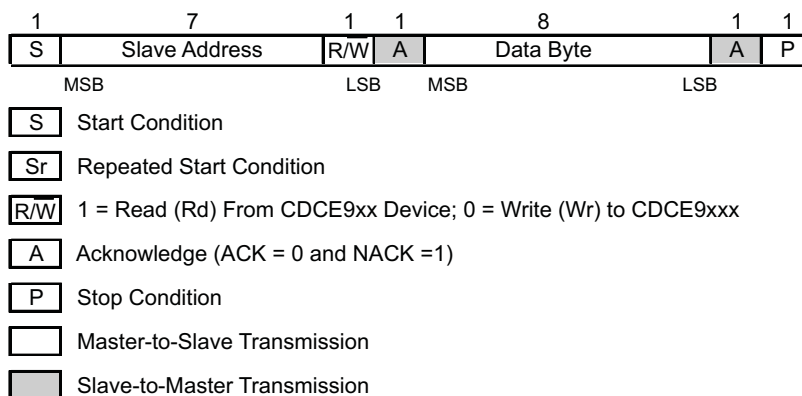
| 1 | 7 | 1 | 1 | 8 | 1 | 1 |
|---|---|---|---|---|---|---|
| S | Slave Address | R/$\overline{W}$ | A | Data Byte | A | P |

MSB LSB MSB LSB

S Start Condition

Sr Repeated Start Condition

R/$\overline{W}$ 1 = Read (Rd) From CDCE9xx Device; 0 = Write (Wr) to CDCE9xxx

A Acknowledge (ACK = 0 and NACK =1)

P Stop Condition

Master-to-Slave Transmission

Slave-to-Master Transmission